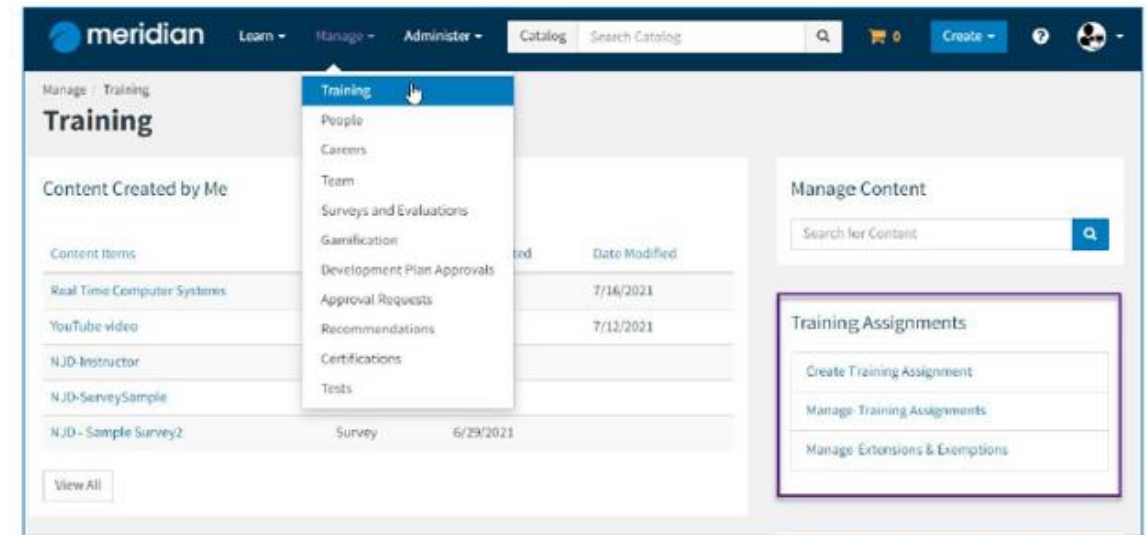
meridian Learn ▾ Manage ▾ Administer ▾ Catalog Search Catalog 0 Create ▾

Manage / Training
Training

Training
People
Careers
Team
Surveys and Evaluations
Gamification
Development Plan Approvals
Approval Requests
Recommendations
Certifications
Tests

Content Created by Me

| Content Items | | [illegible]ted | Date Modified |
|---|---|---|---|
| Real Time Computer Systems | | | 7/16/2021 |
| YouTube video | | | 7/12/2021 |
| NJD-Instructor | | | |
| NJD-ServeySample | | | |
| NJD - Sample Survey2 | Survey | 6/29/2021 | |

View All

Manage Content
Search for Content

Training Assignments
Create Training Assignment
Manage Training Assignments
Manage Extensions & Exemptions